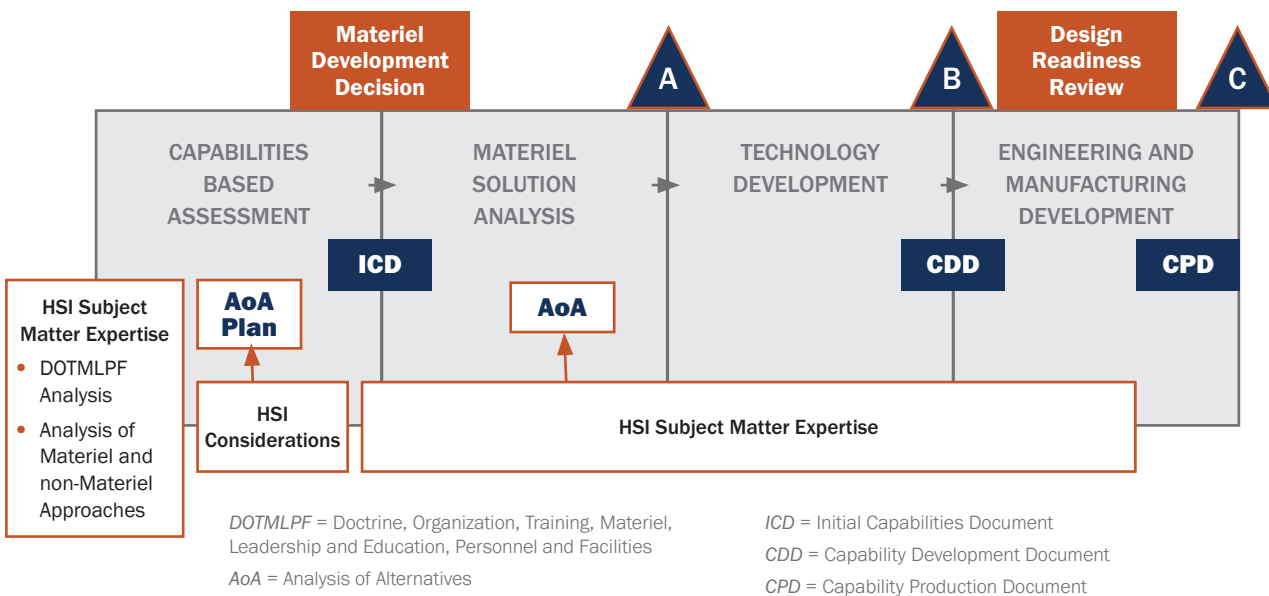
Materiel Development Decision

A

B

Design Readiness Review

C

CAPABILITIES BASED ASSESSMENT

MATERIEL SOLUTION ANALYSIS

TECHNOLOGY DEVELOPMENT

ENGINEERING AND MANUFACTURING DEVELOPMENT

ICD

CDD

CPD

HSI Subject Matter Expertise
- DOTMLPF Analysis
- Analysis of Materiel and non-Materiel Approaches

AoA Plan

AoA

HSI Considerations

HSI Subject Matter Expertise

*DOTMLPF* = Doctrine, Organization, Training, Materiel, Leadership and Education, Personnel and Facilities

*AoA* = Analysis of Alternatives

*ICD* = Initial Capabilities Document

*CDD* = Capability Development Document

*CPD* = Capability Production Document